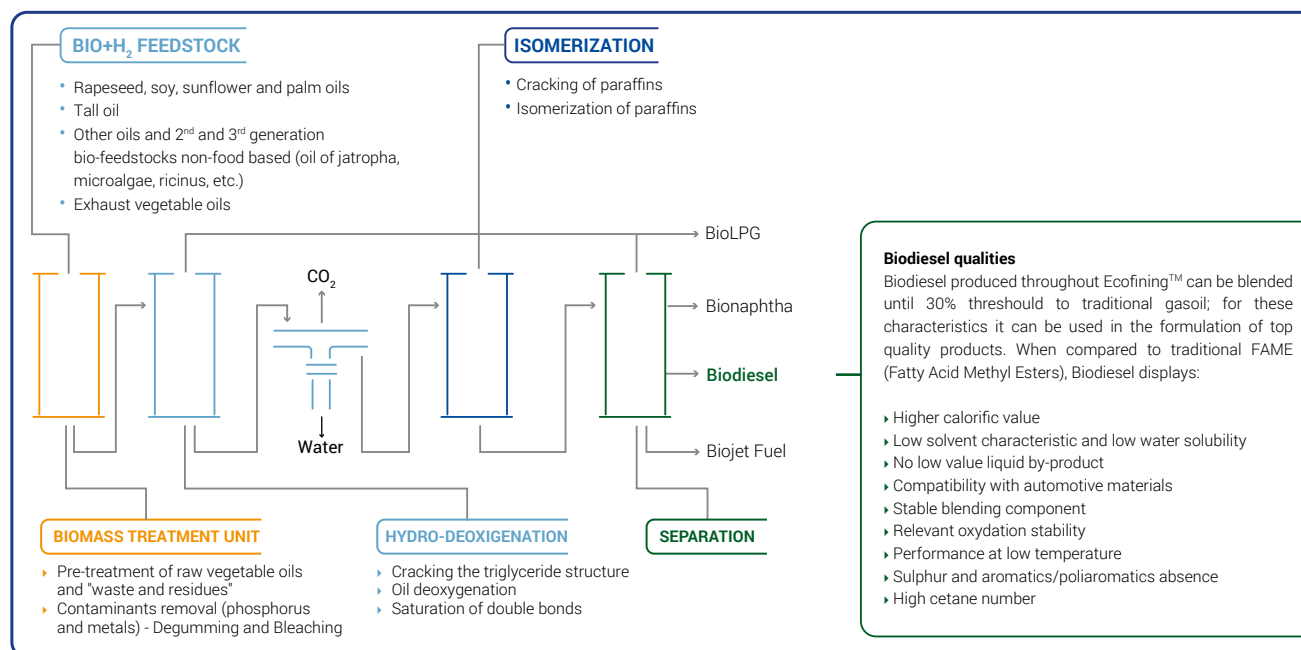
BIO+$H_2$ FEEDSTOCK

- Rapeseed, soy, sunflower and palm oils
- Tall oil
- Other oils and 2nd and 3rd generation bio-feedstocks non-food based (oil of jatropha, microalgae, ricinus, etc.)
- Exhaust vegetable oils

ISOMERIZATION

- Cracking of paraffins
- Isomerization of paraffins

BioLPG

$CO_2$

Bionaphtha

Biodiesel

Water

Biojet Fuel

BIOMASS TREATMENT UNIT

- Pre-treatment of raw vegetable oils and "waste and residues"
- Contaminants removal (phosphorus and metals) - Degumming and Bleaching

HYDRO-DEOXIGENATION

- Cracking the triglyceride structure
- Oil deoxygenation
- Saturation of double bonds

SEPARATION

Biodiesel qualities
Biodiesel produced throughout Ecofining™ can be blended until 30% threshould to traditional gasoil; for these characteristics it can be used in the formulation of top quality products. When compared to traditional FAME (Fatty Acid Methyl Esters), Biodiesel displays:

- Higher calorific value
- Low solvent characteristic and low water solubility
- No low value liquid by-product
- Compatibility with automotive materials
- Stable blending component
- Relevant oxydation stability
- Performance at low temperature
- Sulphur and aromatics/poliaromatics absence
- High cetane number